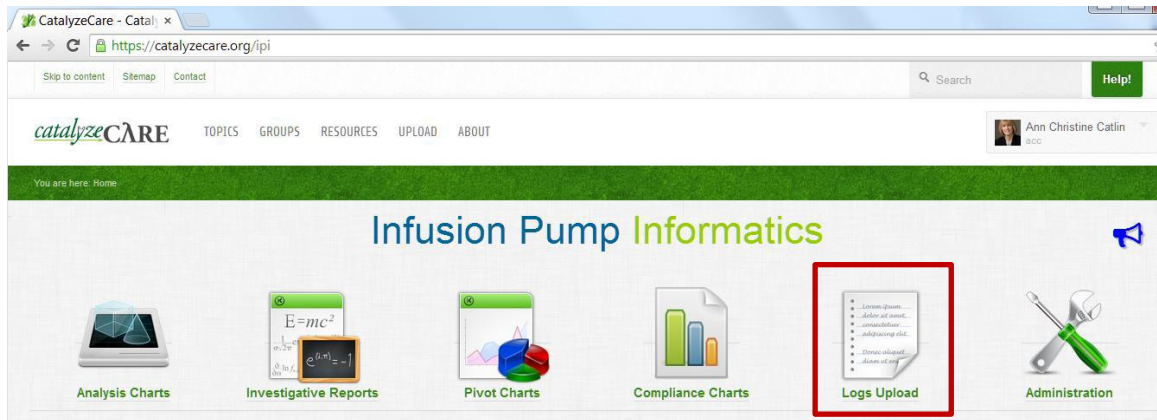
CatalyzeCare - Catal ×

https://catalyzecare.org/ipi

Skip to content Sitemap Contact

Search

Help!

catalyzeCARE

TOPICS GROUPS RESOURCES UPLOAD ABOUT

Ann Christine Catlin
acc

You are here: Home

Infusion Pump Informatics

$E=mc^2$

$e^{i\pi}=-1$

Lorem ipsum dolor sit amet, consectetur adipiscing elit. Donec aliquet diam ut orci

Analysis Charts

Investigative Reports

Pivot Charts

Compliance Charts

Logs Upload

Administration